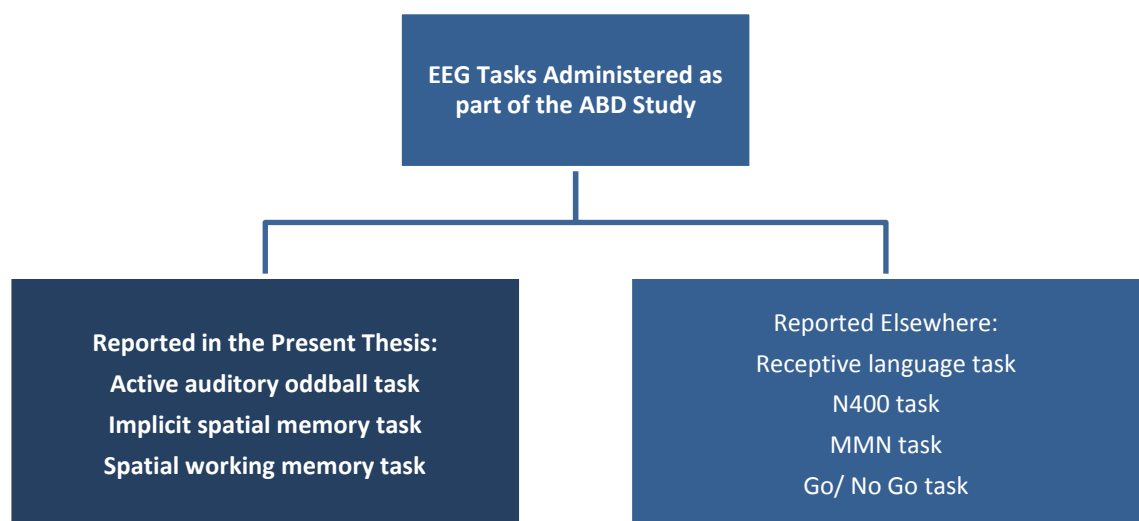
EEG Tasks Administered as part of the ABD Study

Reported in the Present Thesis:
Active auditory oddball task
Implicit spatial memory task
Spatial working memory task

Reported Elsewhere:
Receptive language task
N400 task
MMN task
Go/ No Go task